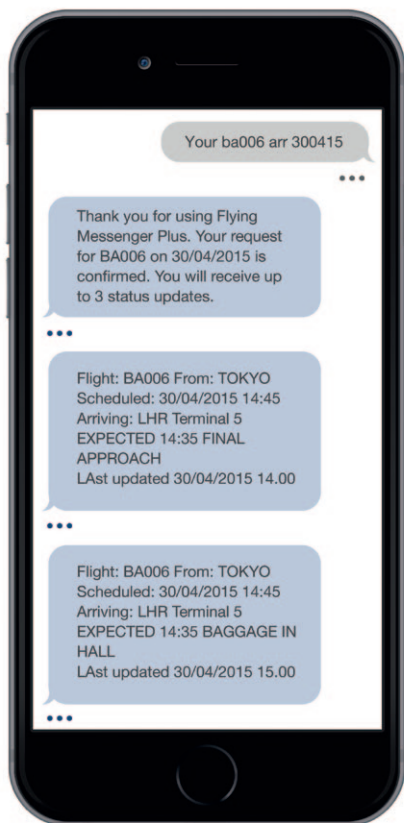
Your ba006 arr 300415

Thank you for using Flying Messenger Plus. Your request for BA006 on 30/04/2015 is confirmed. You will receive up to 3 status updates.

Flight: BA006 From: TOKYO
Scheduled: 30/04/2015 14:45
Arriving: LHR Terminal 5
EXPECTED 14:35 FINAL APPROACH
LAst updated 30/04/2015 14.00

Flight: BA006 From: TOKYO
Scheduled: 30/04/2015 14:45
Arriving: LHR Terminal 5
EXPECTED 14:35 BAGGAGE IN HALL
LAst updated 30/04/2015 15.00